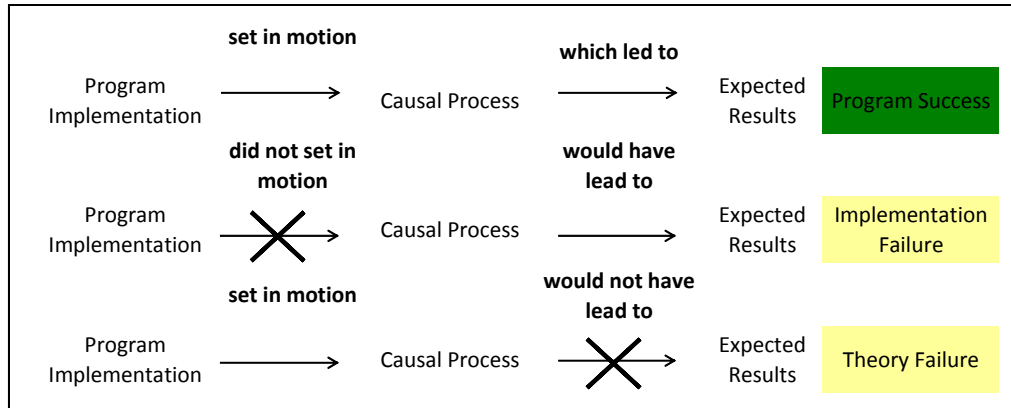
set in motion

which led to

Program Implementation

Causal Process

Expected Results

Program Success

did not set in motion

would have lead to

Program Implementation

Causal Process

Expected Results

Implementation Failure

set in motion

would not have lead to

Program Implementation

Causal Process

Expected Results

Theory Failure